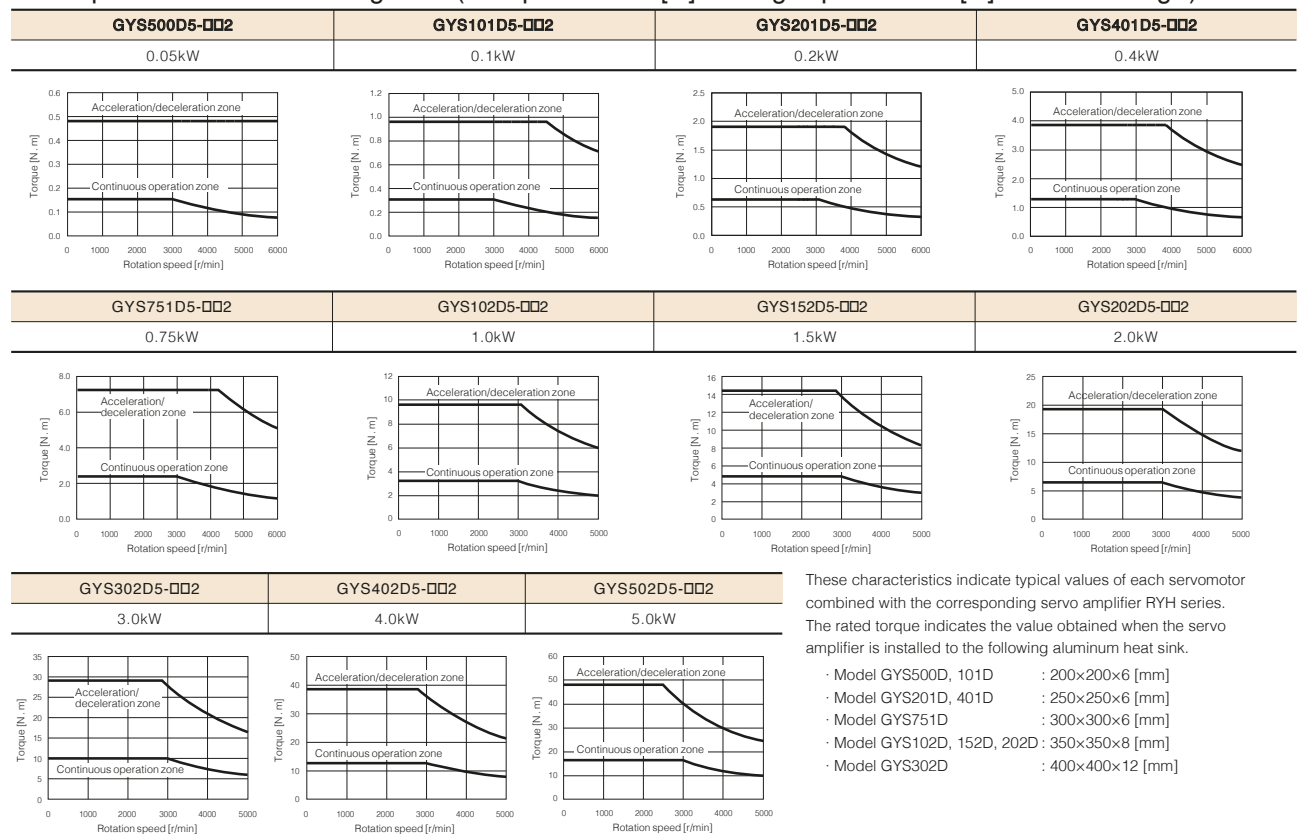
| GYS500D5-□□2 | GYS101D5-□□2 | GYS201D5-□□2 | GYS401D5-□□2 |
|---|---|---|---|
| 0.05kW | 0.1kW | 0.2kW | 0.4kW |

0.6 0.5 0.4 0.3 0.2 0.1 0.0
Acceleration/deceleration zone
Continuous operation zone
Torque [N. m]
0 1000 2000 3000 4000 5000 6000
Rotation speed [r/min]

1.2 1.0 0.8 0.6 0.4 0.2 0.0
Acceleration/deceleration zone
Continuous operation zone
Torque [N. m]
0 1000 2000 3000 4000 5000 6000
Rotation speed [r/min]

2.5 2.0 1.5 1.0 0.5 0.0
Acceleration/deceleration zone
Continuous operation zone
Torque [N. m]
0 1000 2000 3000 4000 5000 6000
Rotation speed [r/min]

5.0 4.0 3.0 2.0 1.0 0.0
Acceleration/deceleration zone
Continuous operation zone
Torque [N. m]
0 1000 2000 3000 4000 5000 6000
Rotation speed [r/min]

| GYS751D5-□□2 | GYS102D5-□□2 | GYS152D5-□□2 | GYS202D5-□□2 |
|---|---|---|---|
| 0.75kW | 1.0kW | 1.5kW | 2.0kW |

8.0 6.0 4.0 2.0 0.0
Acceleration/ deceleration zone
Continuous operation zone
Torque [N. m]
0 1000 2000 3000 4000 5000 6000
Rotation speed [r/min]

12 10 8 6 4 2 0
Acceleration/deceleration zone
Continuous operation zone
Torque [N. m]
0 1000 2000 3000 4000 5000
Rotation speed [r/min]

16 14 12 10 8 6 4 2 0
Acceleration/ deceleration zone
Continuous operation zone
Torque [N. m]
0 1000 2000 3000 4000 5000
Rotation speed [r/min]

25 20 15 10 5 0
Acceleration/deceleration zone
Continuous operation zone
Torque [N. m]
0 1000 2000 3000 4000 5000
Rotation speed [r/min]

| GYS302D5-□□2 | GYS402D5-□□2 | GYS502D5-□□2 |
|---|---|---|
| 3.0kW | 4.0kW | 5.0kW |

35 30 25 20 15 10 5 0
Acceleration/ deceleration zone
Continuous operation zone
Torque [N. m]
0 1000 2000 3000 4000 5000
Rotation speed [r/min]

50 40 30 20 10 0
Acceleration/deceleration zone
Continuous operation zone
Torque [N. m]
0 1000 2000 3000 4000 5000
Rotation speed [r/min]

60 50 40 30 20 10 0
Acceleration/deceleration zone
Continuous operation zone
Torque [N. m]
0 1000 2000 3000 4000 5000
Rotation speed [r/min]

These characteristics indicate typical values of each servomotor combined with the corresponding servo amplifier RYH series. The rated torque indicates the value obtained when the servo amplifier is installed to the following aluminum heat sink.

· Model GYS500D, 101D : 200×200×6 [mm]
· Model GYS201D, 401D : 250×250×6 [mm]
· Model GYS751D : 300×300×6 [mm]
· Model GYS102D, 152D, 202D : 350×350×8 [mm]
· Model GYS302D : 400×400×12 [mm]